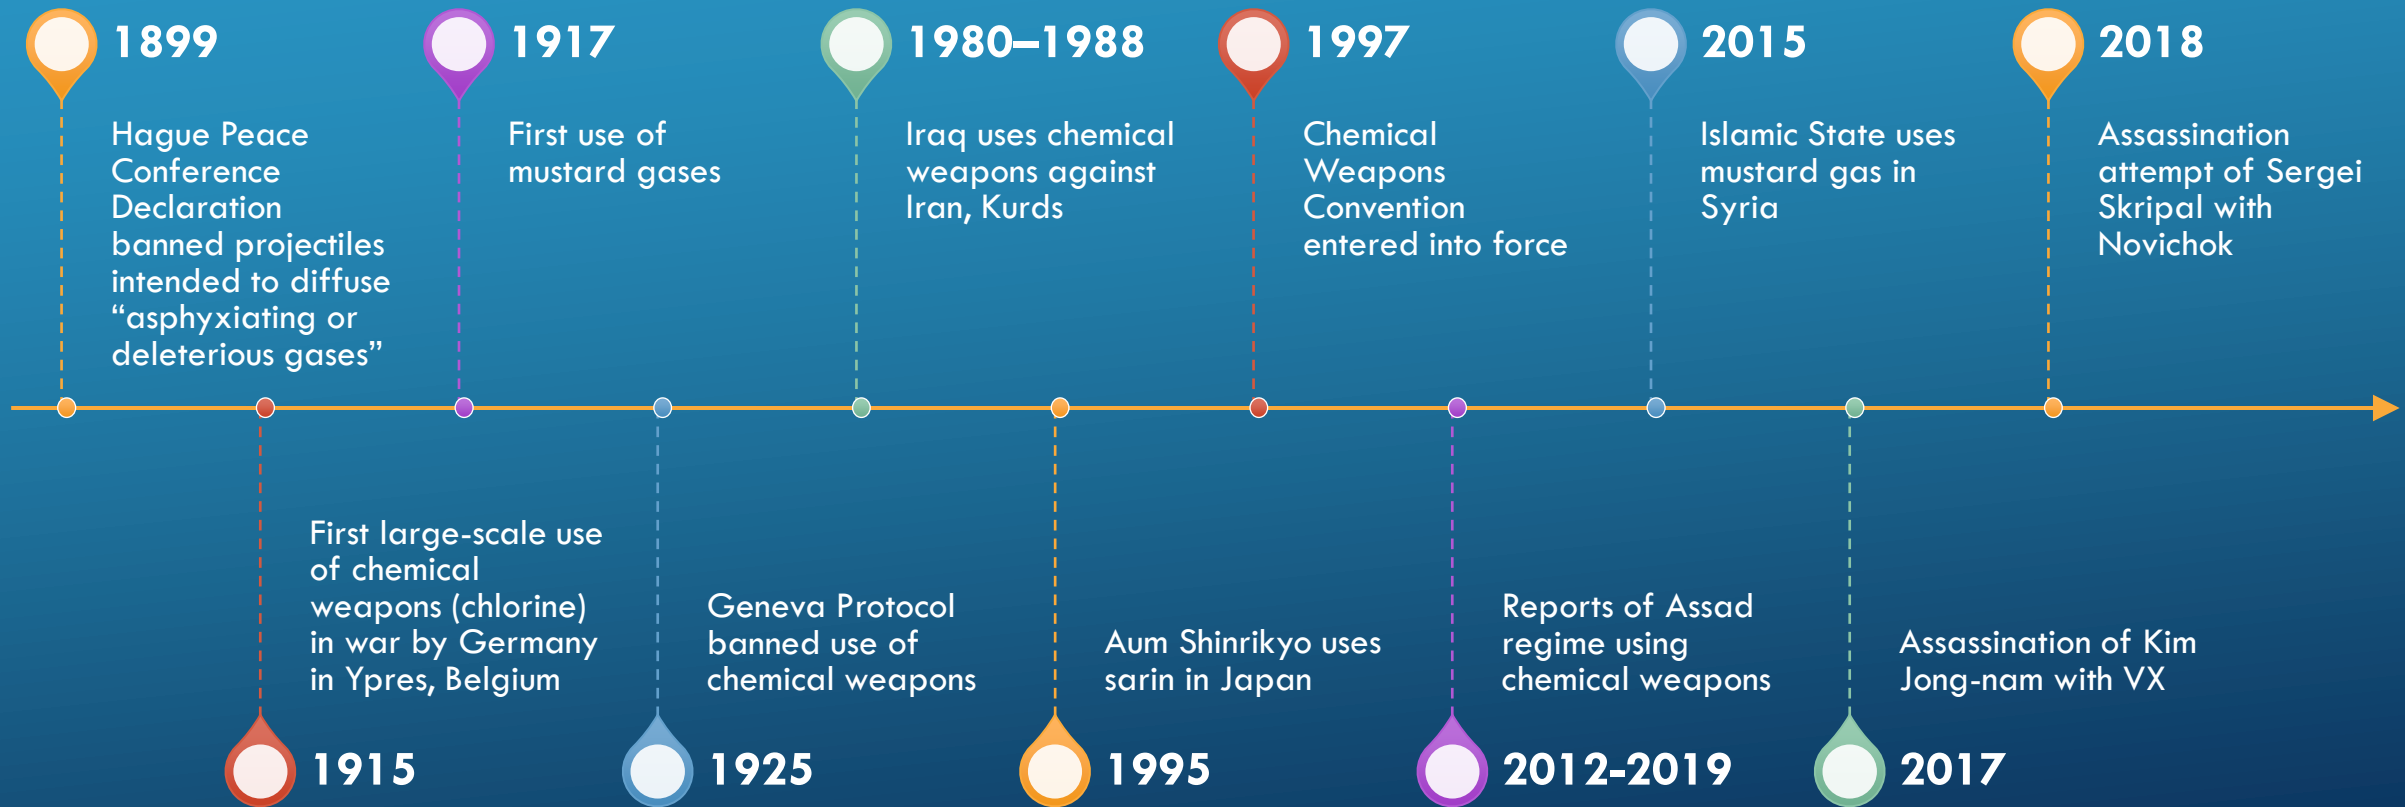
1899

Hague Peace Conference Declaration banned projectiles intended to diffuse “asphyxiating or deleterious gases”

1917

First use of mustard gases

1980–1988

Iraq uses chemical weapons against Iran, Kurds

1997

Chemical Weapons Convention entered into force

2015

Islamic State uses mustard gas in Syria

2018

Assassination attempt of Sergei Skripal with Novichok

First large-scale use of chemical weapons (chlorine) in war by Germany in Ypres, Belgium

1915

Geneva Protocol banned use of chemical weapons

1925

Aum Shinrikyo uses sarin in Japan

1995

Reports of Assad regime using chemical weapons

2012-2019

Assassination of Kim Jong-nam with VX

2017